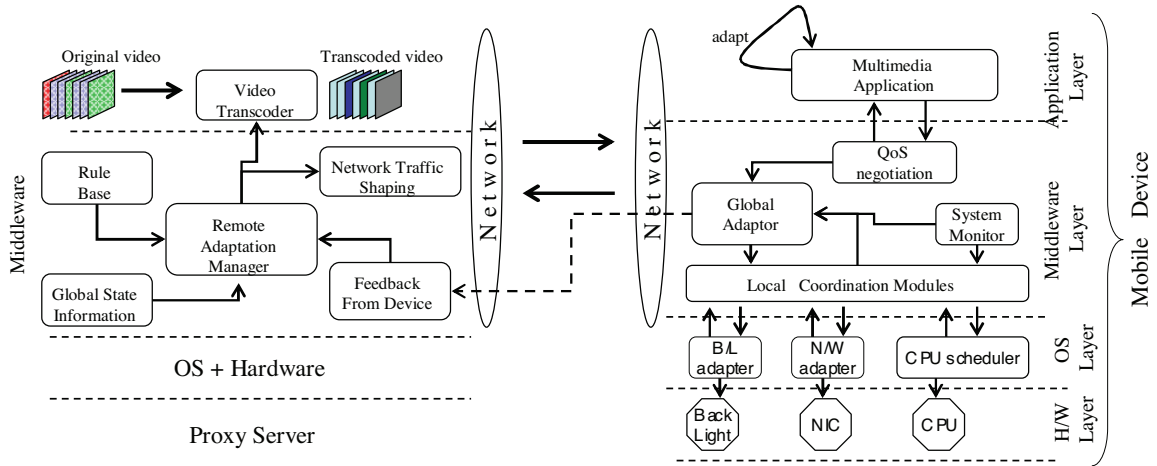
Original video

Video Transcoder

Transcoded video

Middleware

Rule Base

Network Traffic Shaping

Remote Adaptation Manager

Global State Information

Feedback From Device

OS + Hardware

Proxy Server

Network

Network

adapt

Multimedia Application

Application Layer

QoS negotiation

Global Adaptor

System Monitor

Middleware Layer

Local Coordination Modules

Mobile Device

B/L adapter

N/W adapter

CPU scheduler

OS Layer

Back Light

NIC

CPU

H/W Layer